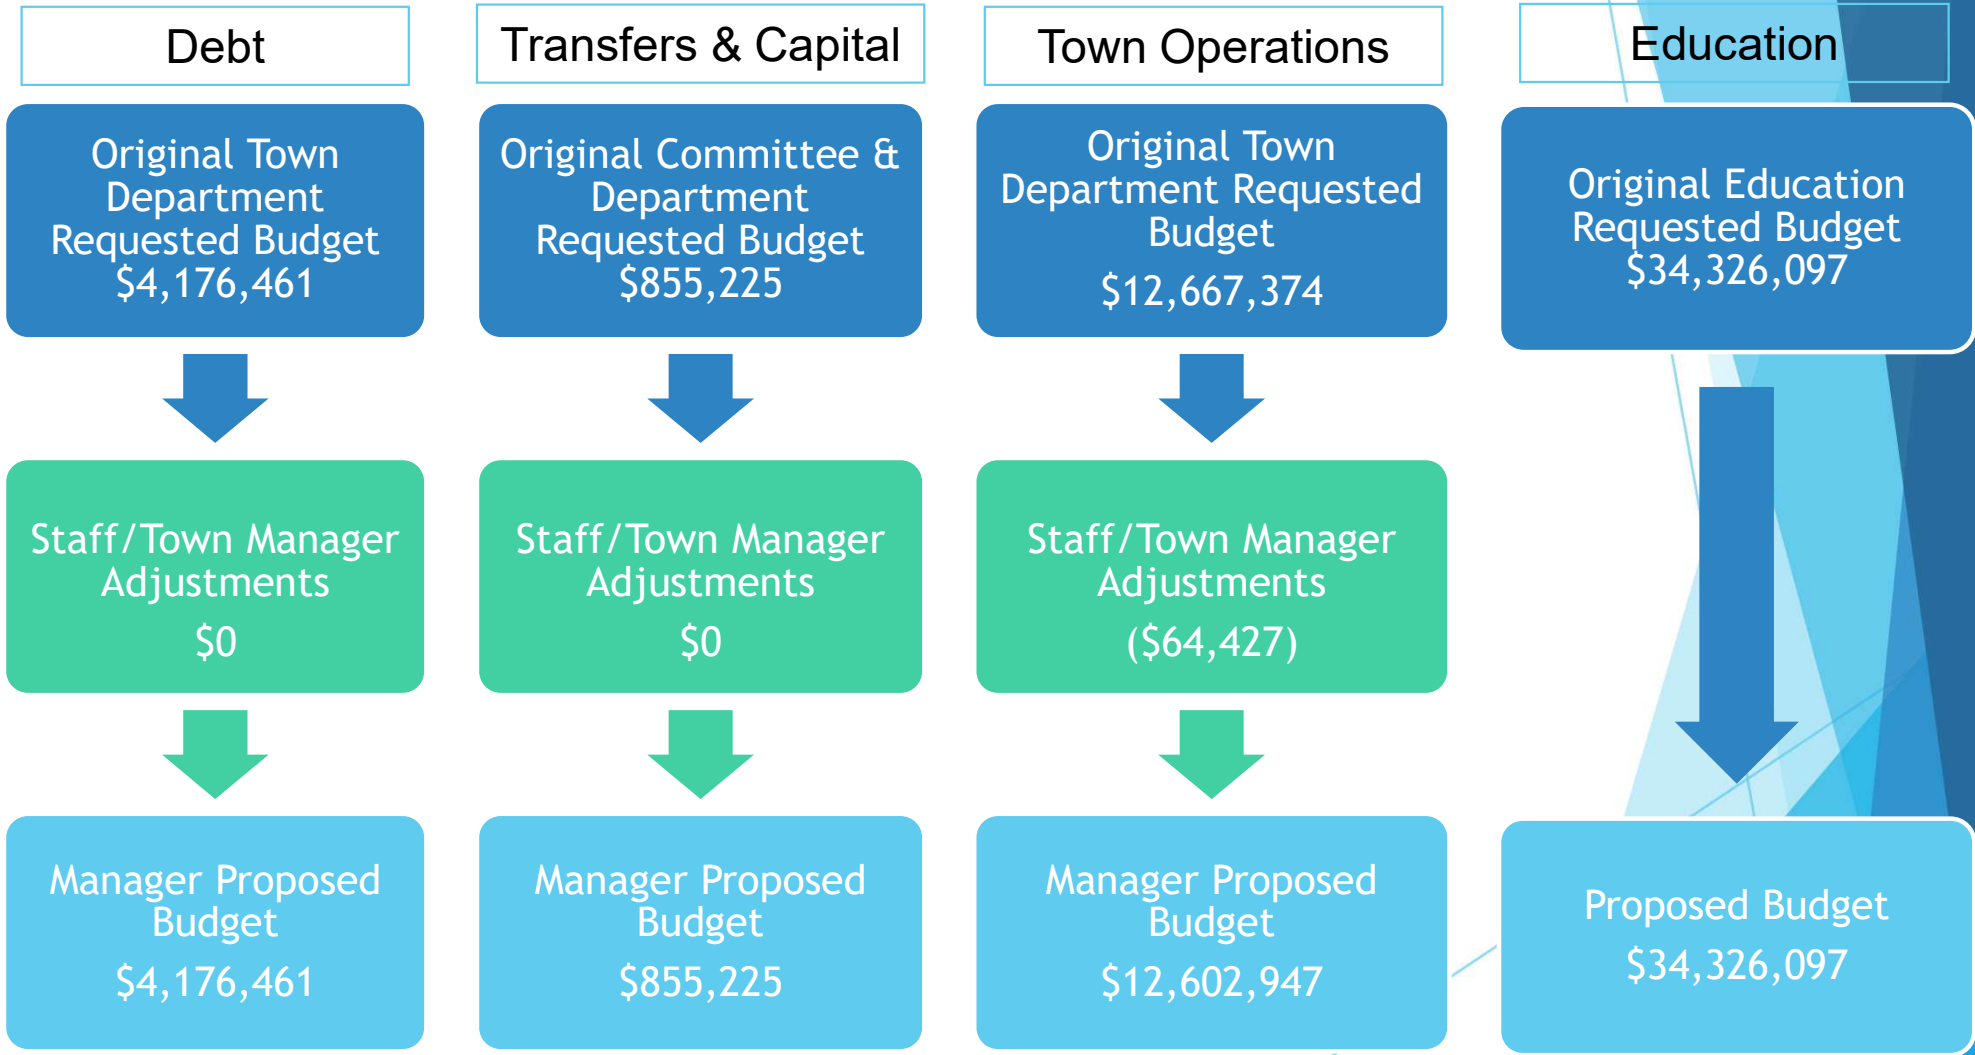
Debt

Original Town Department Requested Budget
$4,176,461

Staff/Town Manager Adjustments
$0

Manager Proposed Budget
$4,176,461

Transfers & Capital

Original Committee & Department Requested Budget
$855,225

Staff/Town Manager Adjustments
$0

Manager Proposed Budget
$855,225

Town Operations

Original Town Department Requested Budget
$12,667,374

Staff/Town Manager Adjustments
($64,427)

Manager Proposed Budget
$12,602,947

Education

Original Education Requested Budget
$34,326,097

Proposed Budget
$34,326,097